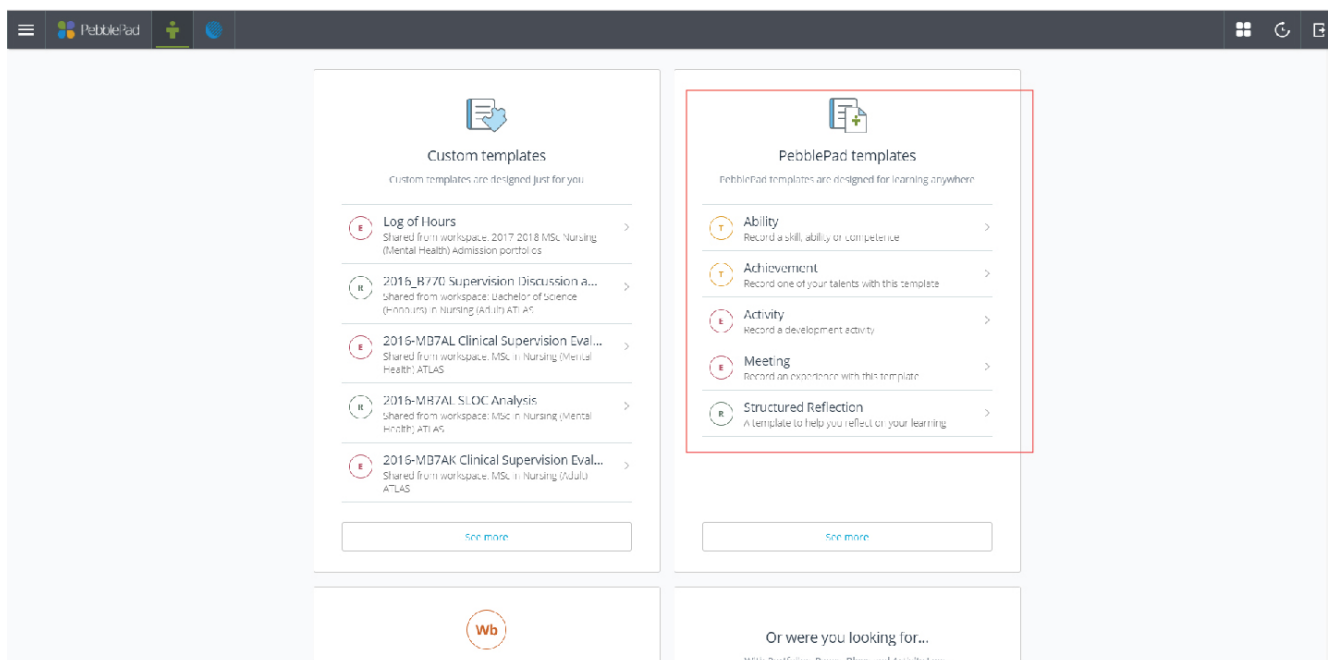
PebblePad

Custom templates

Custom templates are designed just for you

E Log of Hours
Shared from workspace: 2017 2018 MSc Nursing (Mental Health) Admission portfolios

R 2016_B770 Supervision Discussion a...
Shared from workspace: Bachelor of Science (Honours) in Nursing (Adult) ATLAS

E 2016-MB7AL Clinical Supervision Eval...
Shared from workspace: MSc in Nursing (Mental Health) ATLAS

R 2016-MB7AL SLOC Analysis
Shared from workspace: MSc in Nursing (Mental Health) ATLAS

E 2016-MB7AK Clinical Supervision Eval...
Shared from workspace: MSc in Nursing (Adult) ATLAS

See more

PebblePad templates

PebblePad templates are designed for learning anywhere

T Ability
Record a skill, ability or competence

T Achievement
Record one of your talents with this template

E Activity
Record a development activity

E Meeting
Record an experience with this template

R Structured Reflection
A template to help you reflect on your learning

See more

Wb

Or were you looking for...